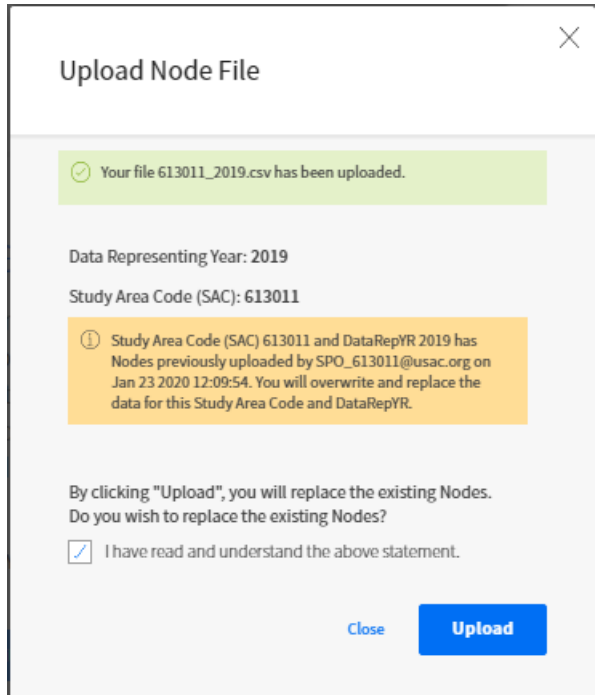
Upload Node File

Your file 613011_2019.csv has been uploaded.

Data Representing Year: 2019

Study Area Code (SAC): 613011

Study Area Code (SAC) 613011 and DataRepYR 2019 has Nodes previously uploaded by SPO_613011@usac.org on Jan 23 2020 12:09:54. You will overwrite and replace the data for this Study Area Code and DataRepYR.

By clicking "Upload", you will replace the existing Nodes. Do you wish to replace the existing Nodes?

I have read and understand the above statement.

Close

Upload